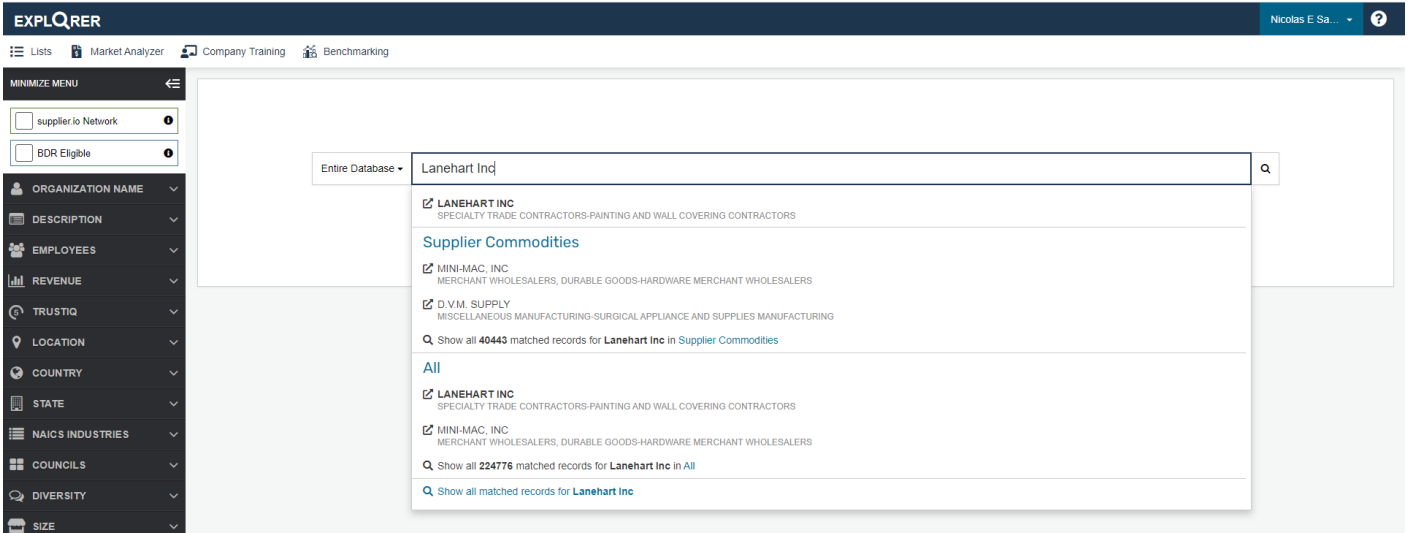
EXPLORER

Nicolas E Sa...

Lists Market Analyzer Company Training Benchmarking

MINIMIZE MENU

supplier.io Network

BDR Eligible

ORGANIZATION NAME

DESCRIPTION

EMPLOYEES

REVENUE

TRUSTIQ

LOCATION

COUNTRY

STATE

NAICS INDUSTRIES

COUNCILS

DIVERSITY

SIZE

Entire Database

Lanehart Inc

LANEHART INC
SPECIALTY TRADE CONTRACTORS-PAINTING AND WALL COVERING CONTRACTORS

Supplier Commodities

MINI-MAC, INC
MERCHANT WHOLESALERS, DURABLE GOODS-HARDWARE MERCHANT WHOLESALERS

D.V.M. SUPPLY
MISCELLANEOUS MANUFACTURING-SURGICAL APPLIANCE AND SUPPLIES MANUFACTURING

Show all 40443 matched records for Lanehart Inc in Supplier Commodities

All

LANEHART INC
SPECIALTY TRADE CONTRACTORS-PAINTING AND WALL COVERING CONTRACTORS

MINI-MAC, INC
MERCHANT WHOLESALERS, DURABLE GOODS-HARDWARE MERCHANT WHOLESALERS

Show all 224776 matched records for Lanehart Inc in All

Show all matched records for Lanehart Inc